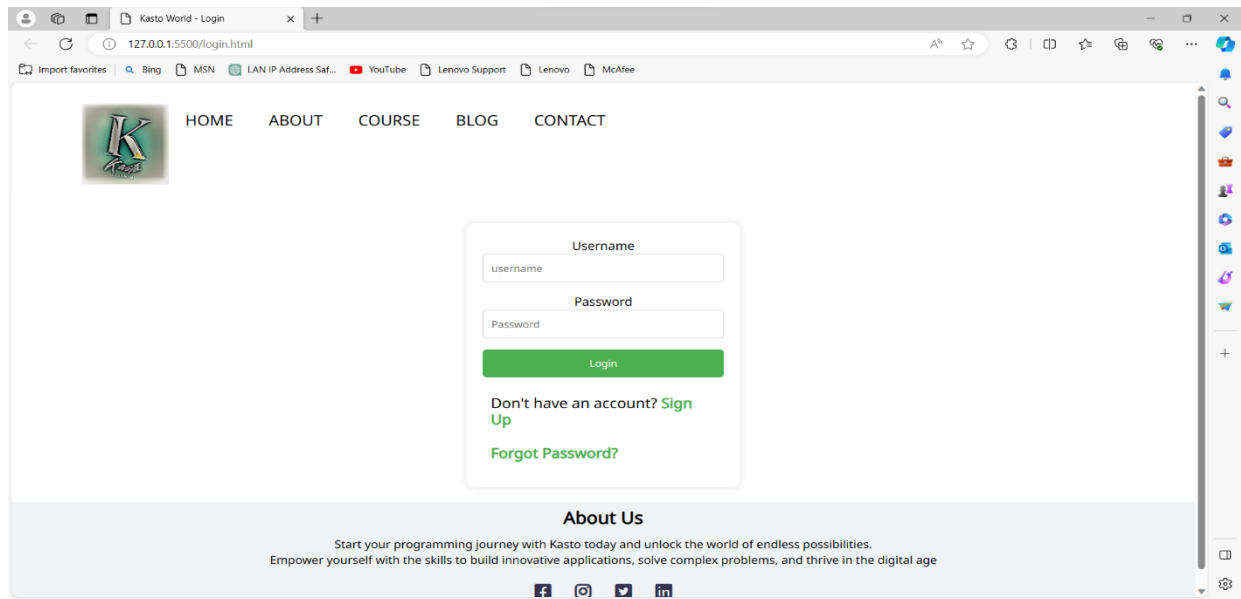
Kasto World - Login

127.0.0.1:5500/login.html

Import favorites | Bing MSN LAN IP Address Saf... YouTube Lenovo Support Lenovo McAfee

HOME ABOUT COURSE BLOG CONTACT

Username
username
Password
Password
Login

Don't have an account? Sign Up

Forgot Password?

About Us
Start your programming journey with Kasto today and unlock the world of endless possibilities.
Empower yourself with the skills to build innovative applications, solve complex problems, and thrive in the digital age